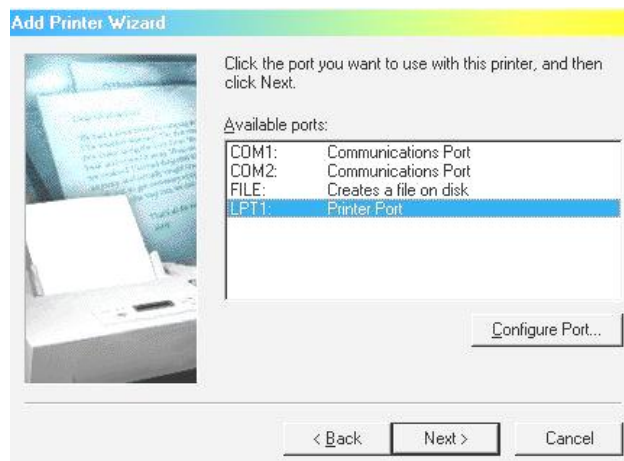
Add Printer Wizard

Click the port you want to use with this printer, and then click Next.

Available ports:

| | |
|---|---|
| COM1: | Communications Port |
| COM2: | Communications Port |
| FILE: | Creates a file on disk |
| LPT1: | Printer Port |

Configure Port...

< Back
Next >
Cancel